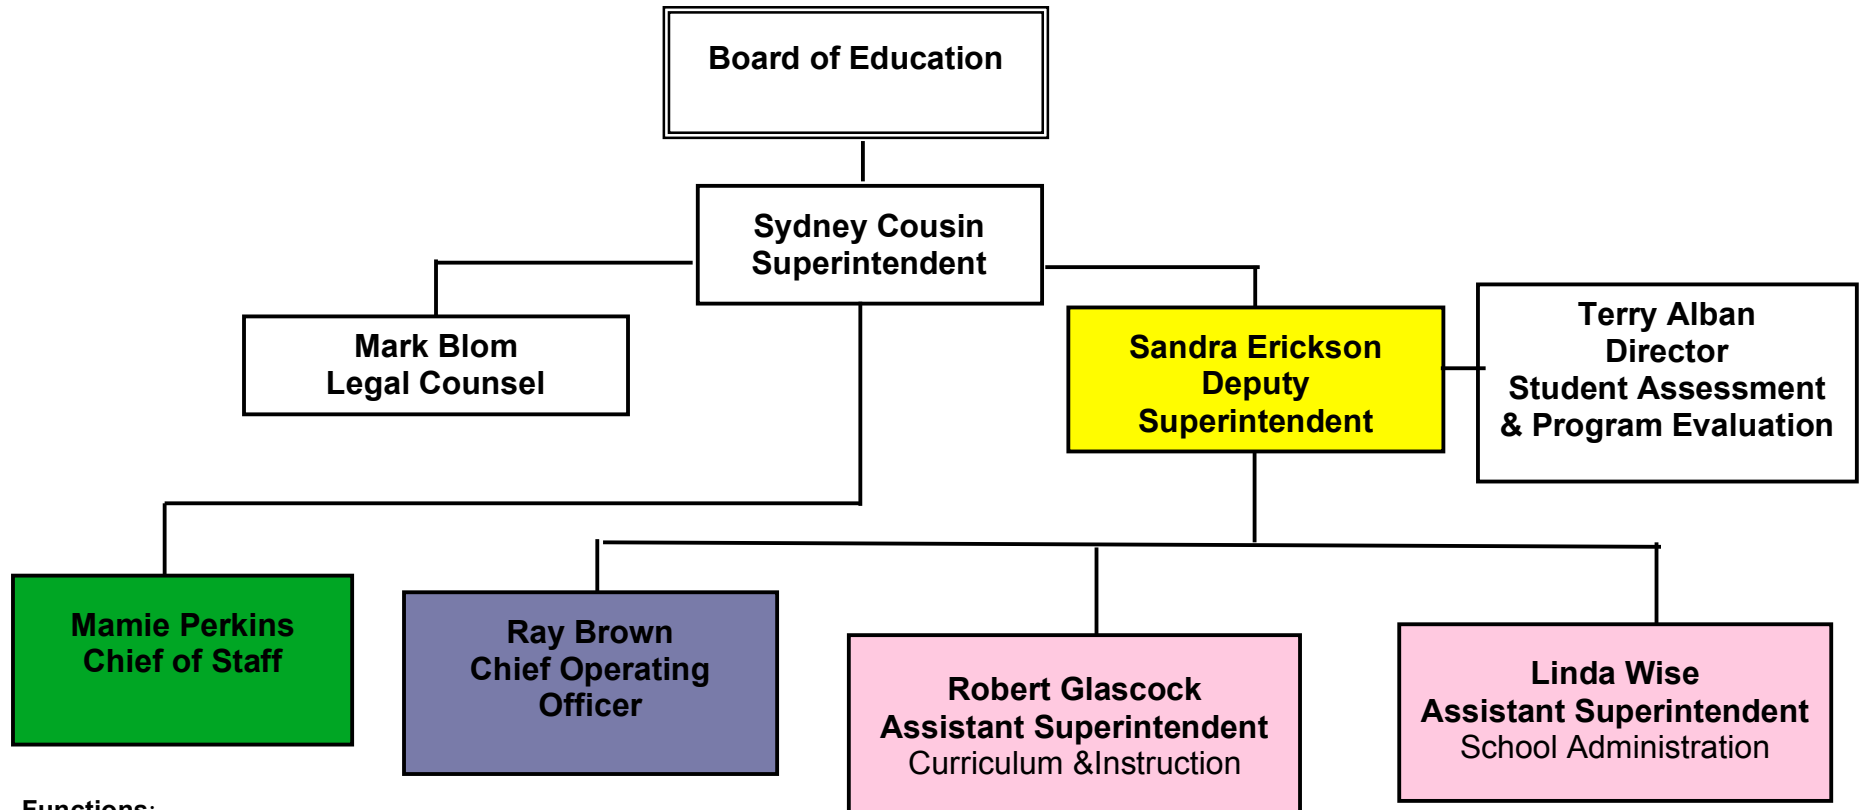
Board of Education

Sydney Cousin
Superintendent

Mark Blom
Legal Counsel

Sandra Erickson
Deputy
Superintendent

Terry Alban
Director
Student Assessment
& Program Evaluation

Mamie Perkins
Chief of Staff

Ray Brown
Chief Operating
Officer

Robert Glascock
Assistant Superintendent
Curriculum &Instruction

Linda Wise
Assistant Superintendent
School Administration

Functions: